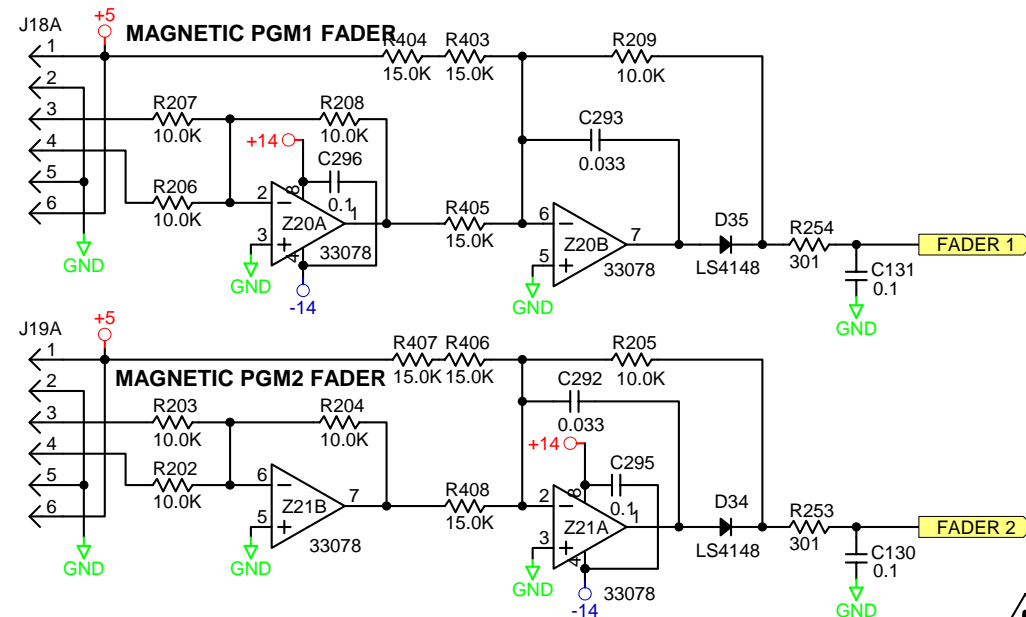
J18A
+5
MAGNETIC PGM1 FADER
1
2
3
4
5
6
R404
15.0K
R403
15.0K
R209
10.0K
R207
10.0K
R208
10.0K
+14
C296
0.1
C293
0.033
R206
10.0K
2
−
8
+
3
4
Z20A
1
33078
-14
GND
GND
R405
15.0K
6
−
+
5
Z20B
7
33078
GND
D35
LS4148
R254
301
C131
0.1
GND
FADER 1

J19A
+5
1
2
3
4
5
6
MAGNETIC PGM2 FADER
R407
15.0K
R406
15.0K
R205
10.0K
C292
0.033
R203
10.0K
R204
10.0K
+14
C295
0.1
R202
10.0K
6
−
+
5
Z21B
7
33078
GND
GND
R408
15.0K
2
−
8
+
3
4
Z21A
1
33078
-14
GND
D34
LS4148
R253
301
C130
0.1
GND
FADER 2